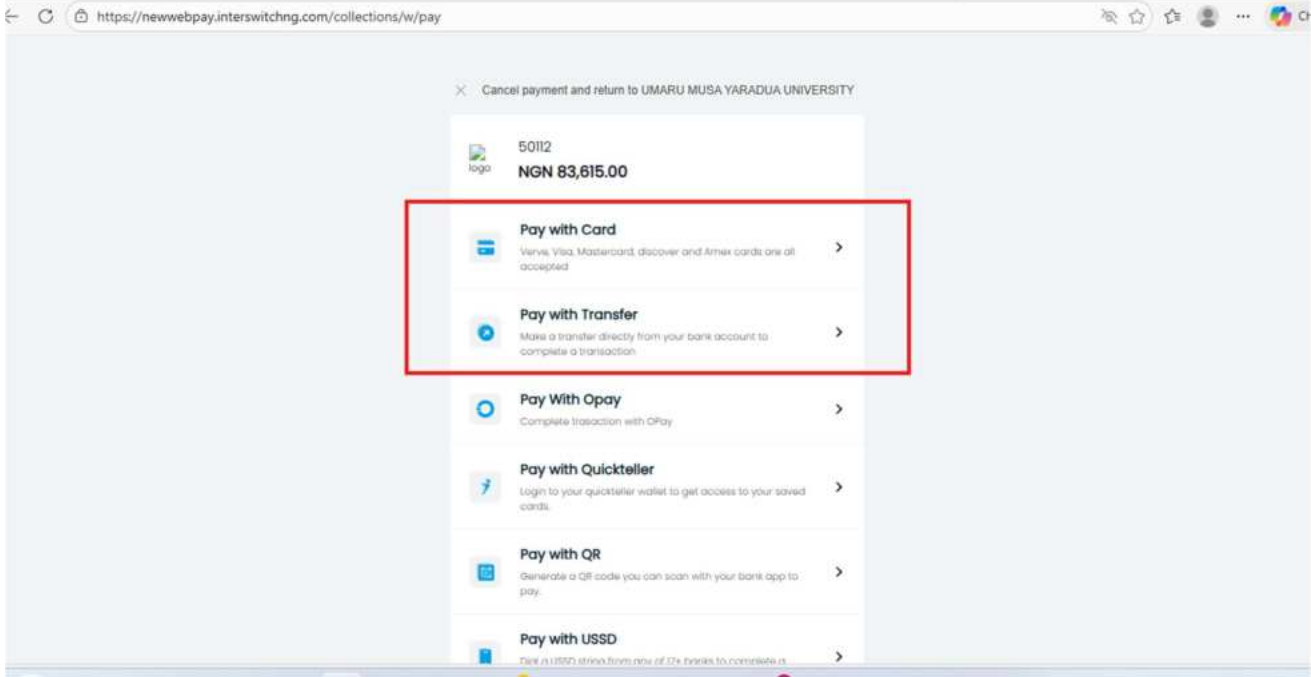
https://newwebpay.interswitchng.com/collections/w/pay

Ch

Cancel payment and return to UMARU MUSA YARADUA UNIVERSITY

logo

50112

NGN 83,615.00

Pay with Card

Verve, Visa, Mastercard, discover and Amex cards are all accepted

Pay with Transfer

Make a transfer directly from your bank account to complete a transaction

Pay With Opay

Complete trasaction with OPay

Pay with Quickteller

Login to your quickteller wallet to get access to your saved cards.

Pay with QR

Generate a QR code you can scan with your bank app to pay.

Pay with USSD

Dial a USSD string from any of 17+ banks to complete a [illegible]